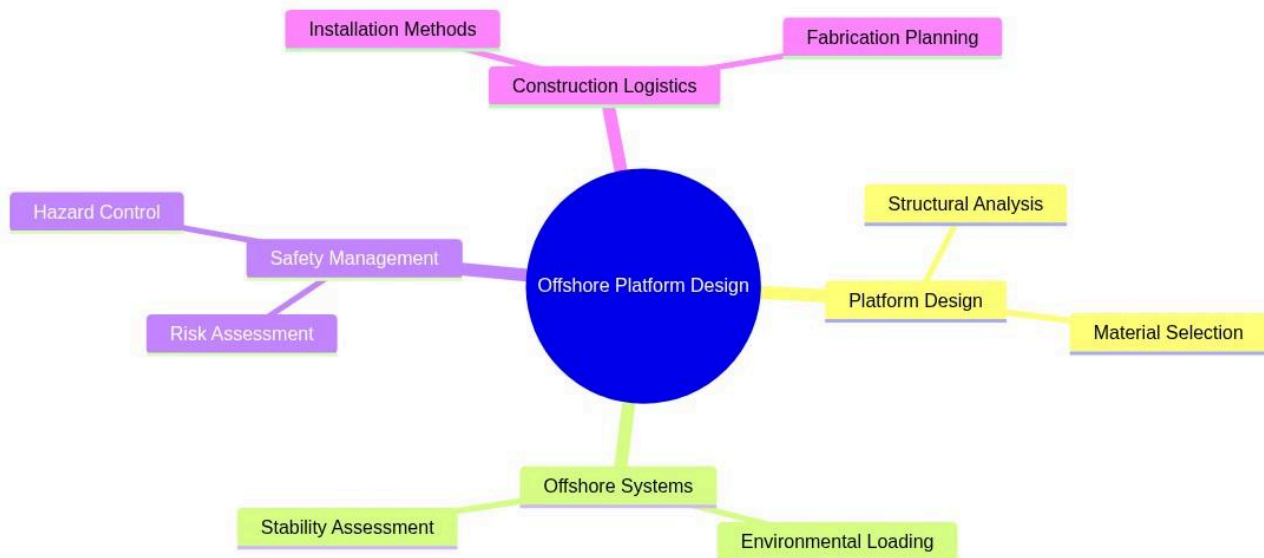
Offshore Platform Design

Construction Logistics

Installation Methods

Fabrication Planning

Platform Design

Structural Analysis

Material Selection

Offshore Systems

Stability Assessment

Environmental Loading

Safety Management

Hazard Control

Risk Assessment